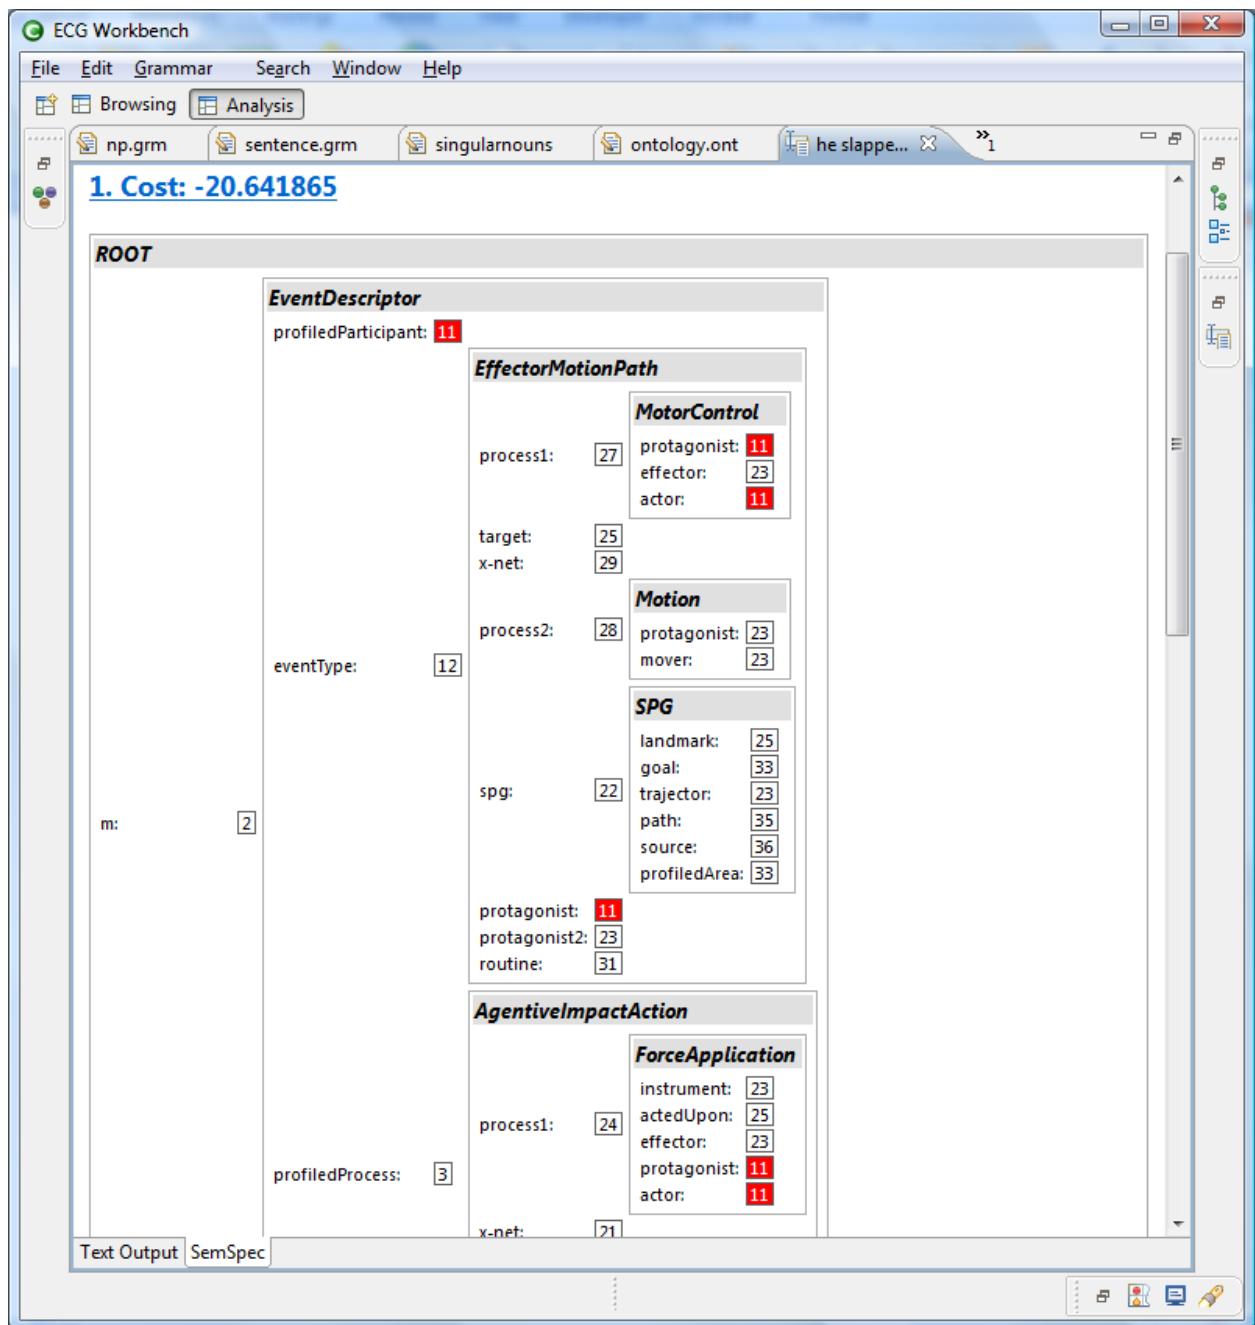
ECG Workbench

File Edit Grammar Search Window Help

Browsing Analysis

np.grm sentence.grm singularnouns ontology.ont he slappe... »1

1. Cost: -20.641865

ROOT

EventDescriptor

profiledParticipant: 11

EffectorMotionPath

MotorControl

process1: 27

protagonist: 11
effector: 23
actor: 11

target: 25
x-net: 29

Motion

process2: 28

protagonist: 23
mover: 23

eventType: 12

SPG

landmark: 25
goal: 33
trajectory: 23
path: 35
source: 36
profiledArea: 33

spg: 22

m: 2

protagonist: 11
protagonist2: 23
routine: 31

AgentiveImpactAction

ForceApplication

instrument: 23
actedUpon: 25
effector: 23
protagonist: 11
actor: 11

process1: 24

profiledProcess: 3

x-net: 21

Text Output SemSpec